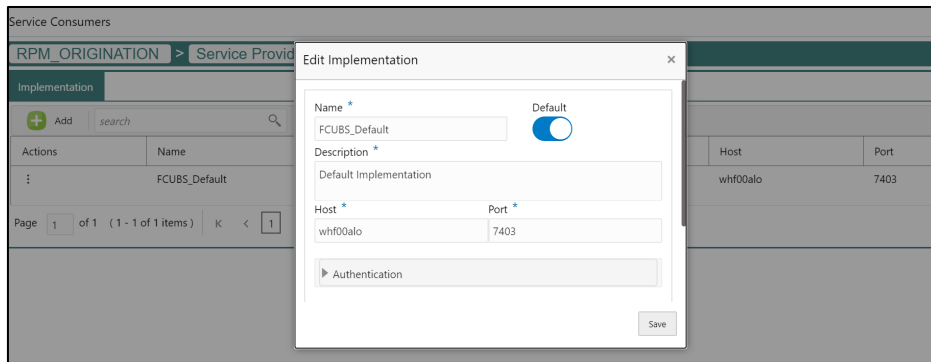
Service Consumers

RPM_ORIGINATION > Service Provid

Implementation

Add search

| Actions | Name | Host | Port |
|---|---|---|---|
| ⋮ | FCUBS_Default | whf00alo | 7403 |

Page 1 of 1 (1 - 1 of 1 items) K < 1

Edit Implementation ×

Name *
FCUBS_Default

Default

Description *
Default Implementation

Host *
whf00alo

Port *
7403

Authentication

Save